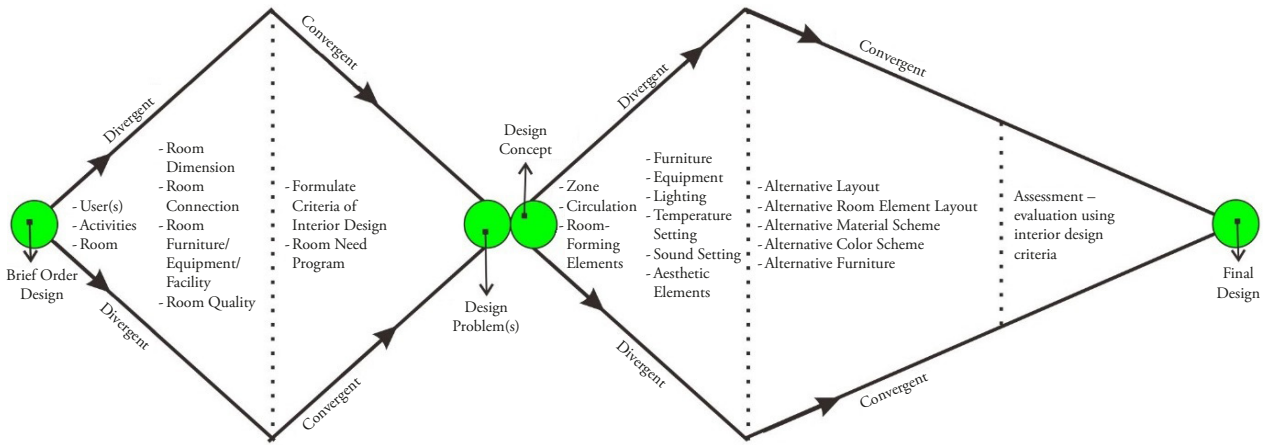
Brief Order Design

- User(s)
- Activities
- Room

Divergent

Divergent

- Room Dimension
- Room Connection
- Room Furniture/ Equipment/ Facility
- Room Quality

- Formulate Criteria of Interior Design
- Room Need Program

Convergent

Convergent

Design Problem(s)

Design Concept

- Zone
- Circulation
- Room-Forming Elements

Divergent

Divergent

- Furniture
- Equipment
- Lighting
- Temperature Setting
- Sound Setting
- Aesthetic Elements

- Alternative Layout
- Alternative Room Element Layout
- Alternative Material Scheme
- Alternative Color Scheme
- Alternative Furniture

Convergent

Convergent

Assessment – evaluation using interior design criteria

Final Design